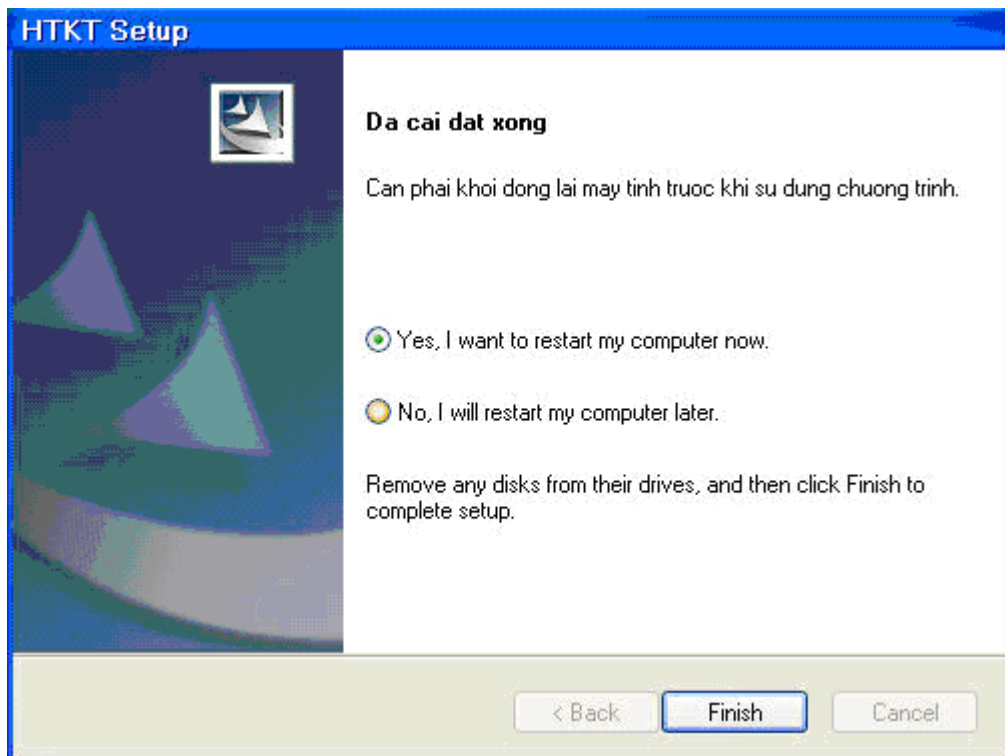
HTKT Setup

Da cai dat xong

Can phai khoi dong lai may tinh truoc khi su dung chuong trinh.

Yes, I want to restart my computer now.

No, I will restart my computer later.

Remove any disks from their drives, and then click Finish to complete setup.

< Back

Finish

Cancel